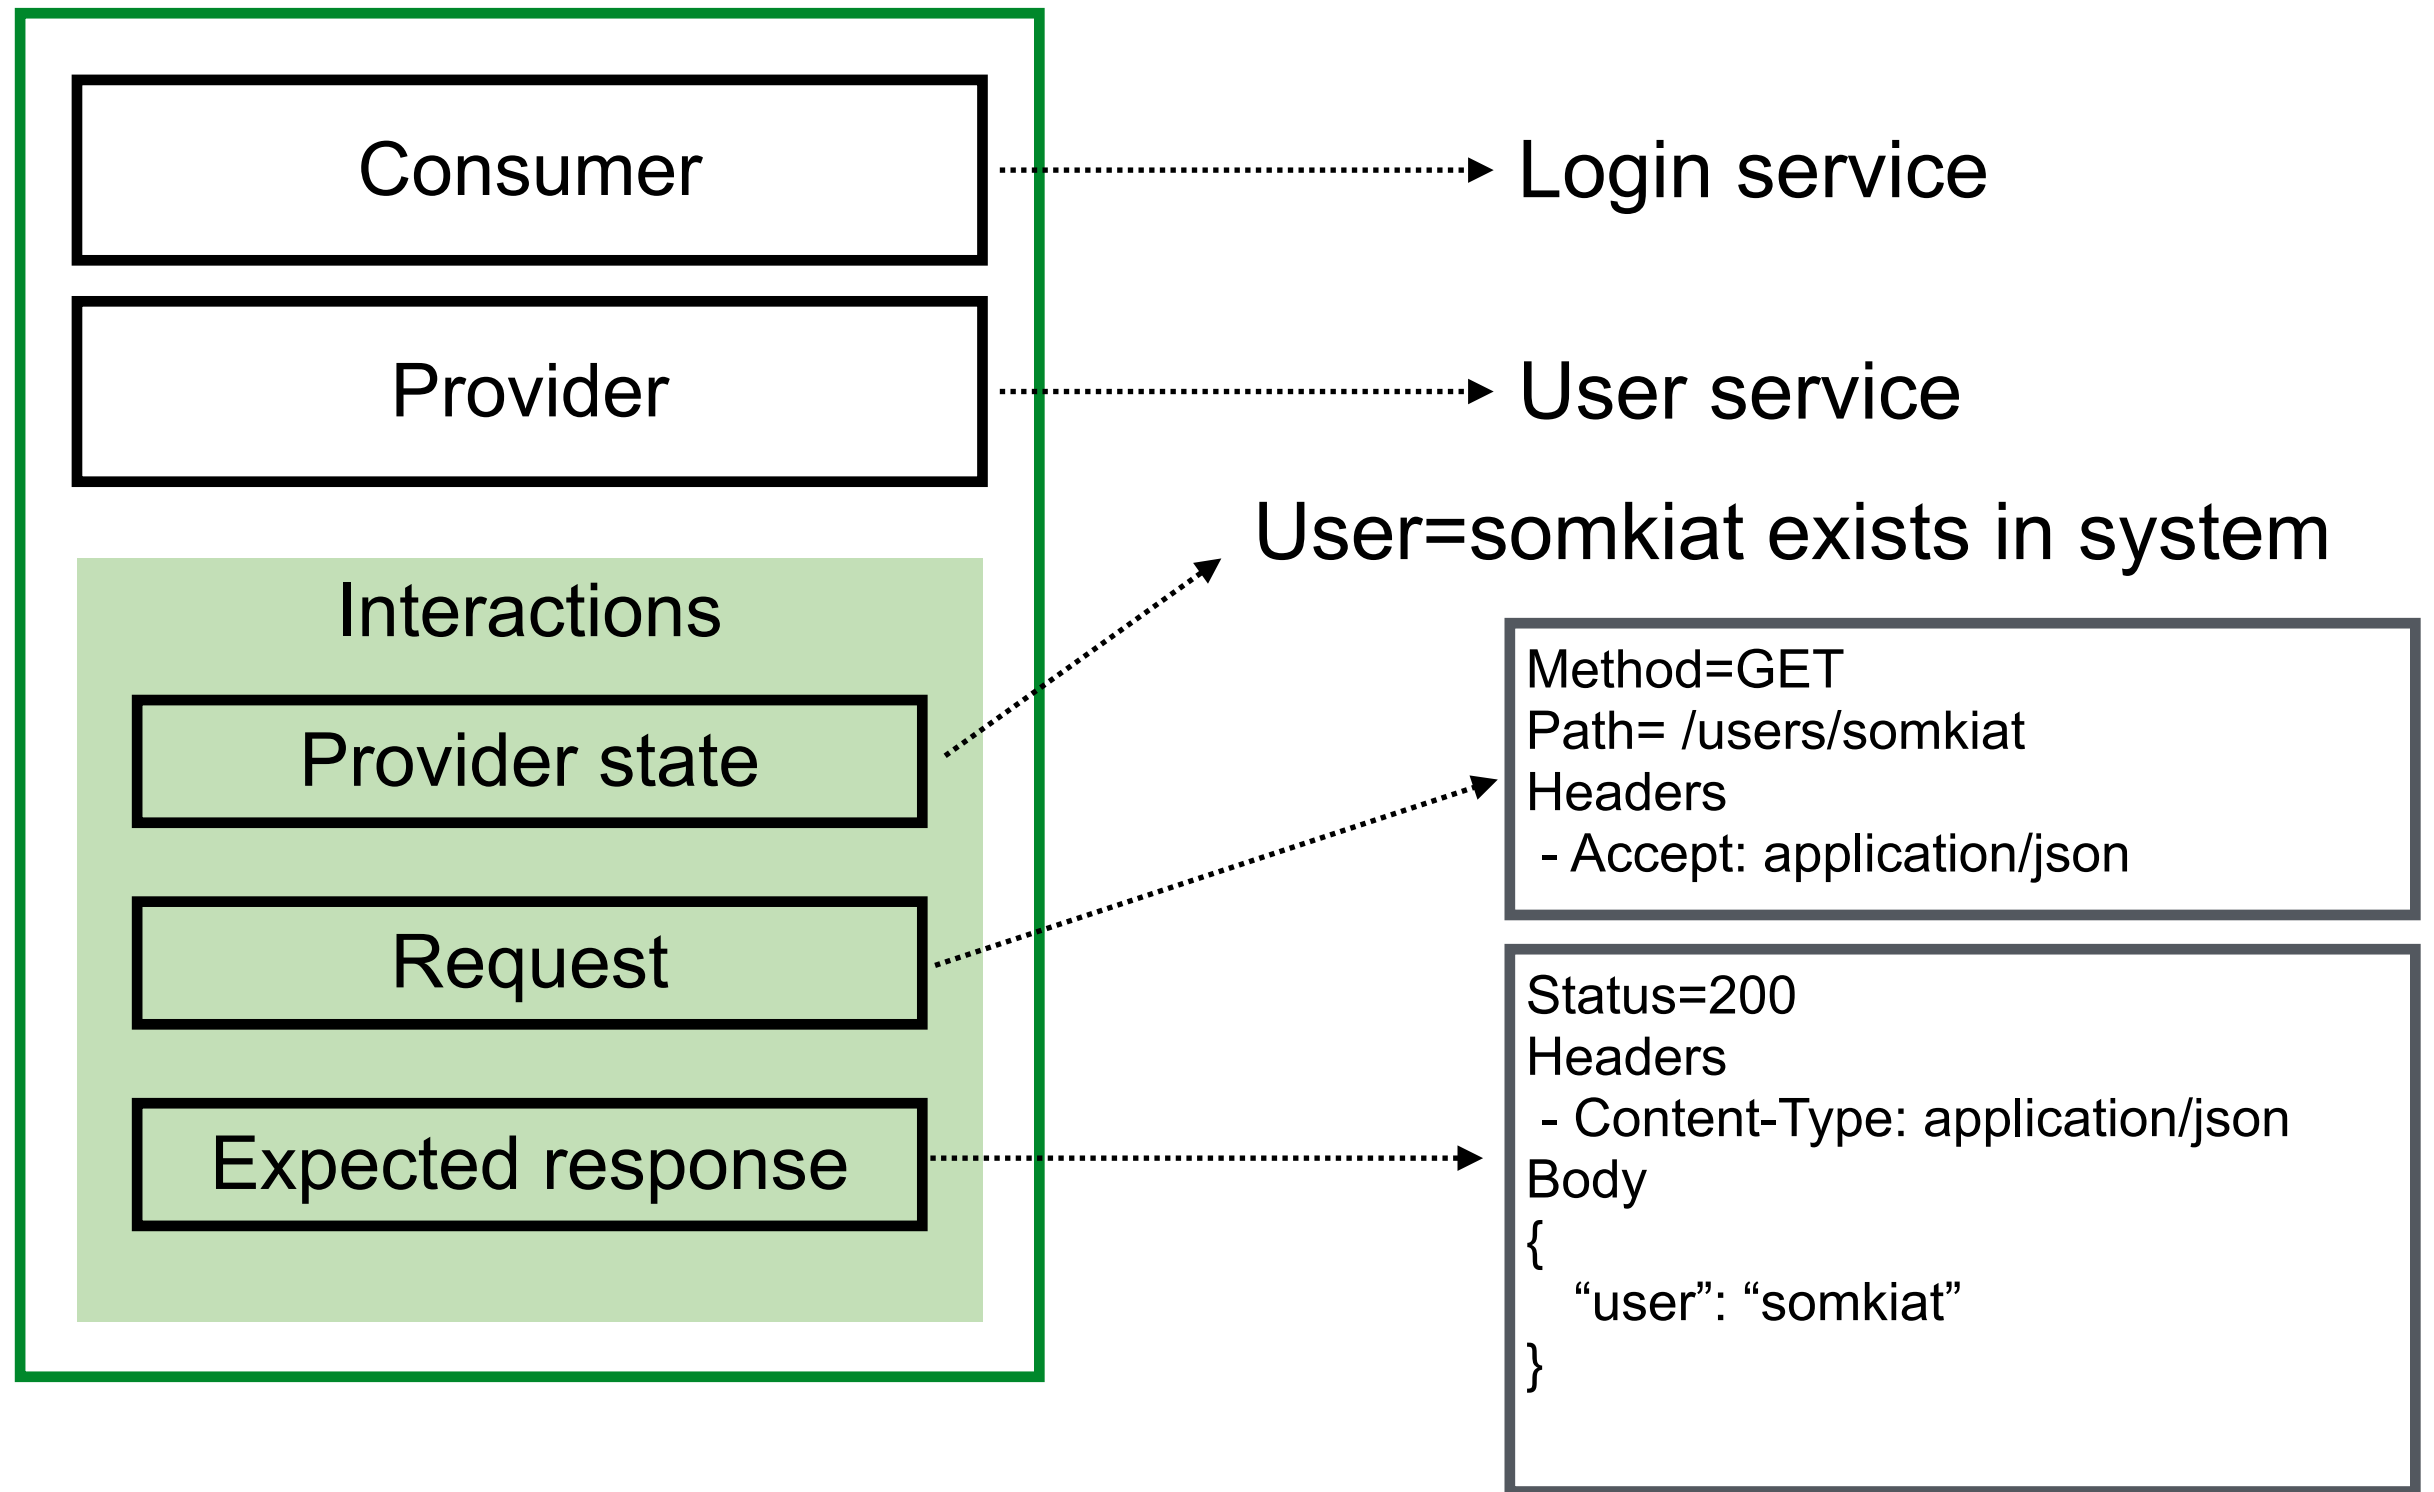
Consumer

Login service

Provider

User service

User=somkiat exists in system

Interactions

Provider state

Method=GET
Path= /users/somkiat
Headers
- Accept: application/json

Request

Status=200
Headers
- Content-Type: application/json
Body
{
“user”: “somkiat”
}

Expected response